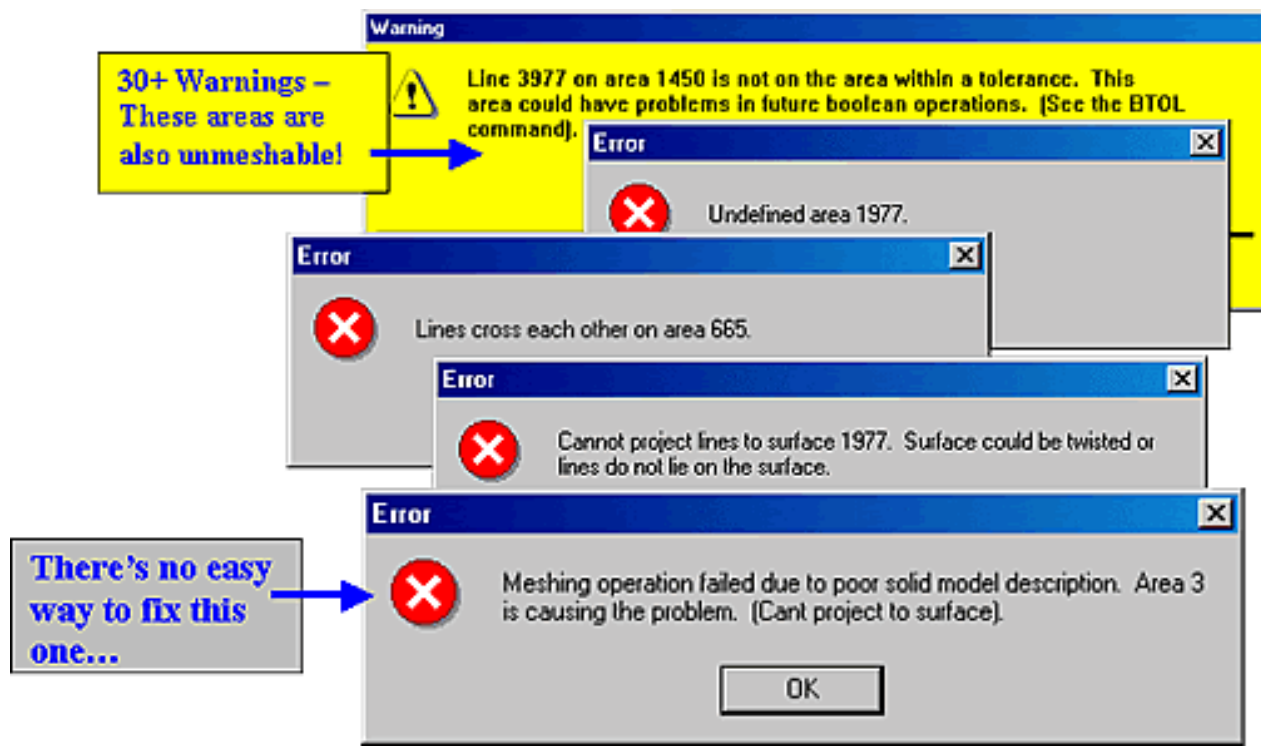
Warning

30+ Warnings – These areas are also unmeshable!

Line 3977 on area 1450 is not on the area within a tolerance. This area could have problems in future boolean operations. (See the BTOL command).

Error

Undefined area 1977.

Error

Lines cross each other on area 665.

Error

Cannot project lines to surface 1977. Surface could be twisted or lines do not lie on the surface.

Error

There's no easy way to fix this one...

Meshing operation failed due to poor solid model description. Area 3 is causing the problem. (Cant project to surface).

OK